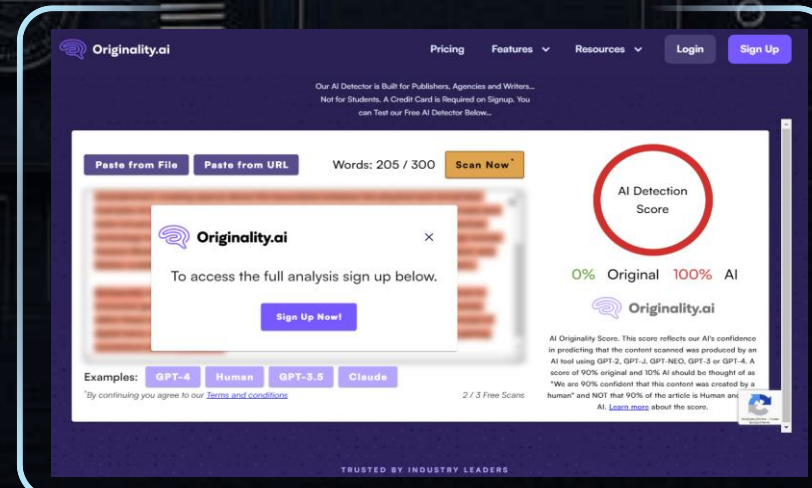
Originality.ai

Pricing Features Resources Login Sign Up

Our AI Detector is Built for Publishers, Agencies and Writers... Not for Students. A Credit Card is Required on Signup. You can Test our Free AI Detector Below...

Paste from File Paste from URL Words: 205 / 300 Scan Now*

Originality.ai

To access the full analysis sign up below.

Sign Up Now!

Examples: GPT-4 Human GPT-3.5 Claude

*By continuing you agree to our Terms and conditions

2 / 3 Free Scans

AI Detection Score

0% Original 100% AI

Originality.ai

AI Originality Score. This score reflects our AI's confidence in predicting that the content scanned was produced by an AI tool using GPT-2, GPT-J, GPT-NEO, GPT-3 or GPT-4. A score of 90% original and 10% AI should be thought of as "We are 90% confident that this content was created by a human" and NOT that 90% of the article is Human and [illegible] AI. Learn more about the score.

TRUSTED BY INDUSTRY LEADERS